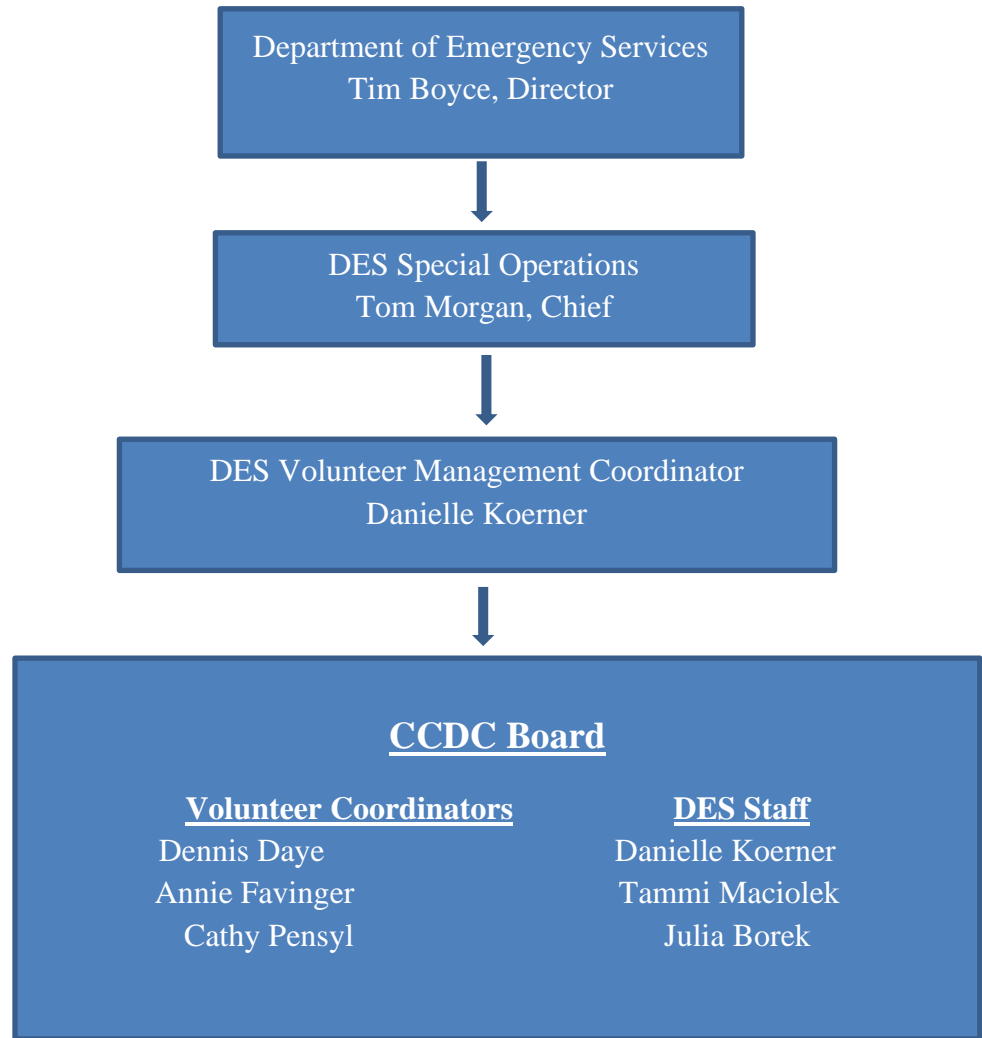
Department of Emergency Services
Tim Boyce, Director

DES Special Operations
Tom Morgan, Chief

DES Volunteer Management Coordinator
Danielle Koerner

CCDC Board

Volunteer Coordinators
Dennis Daye
Annie Favinger
Cathy Pensyl

DES Staff
Danielle Koerner
Tammi Maciolek
Julia Borek